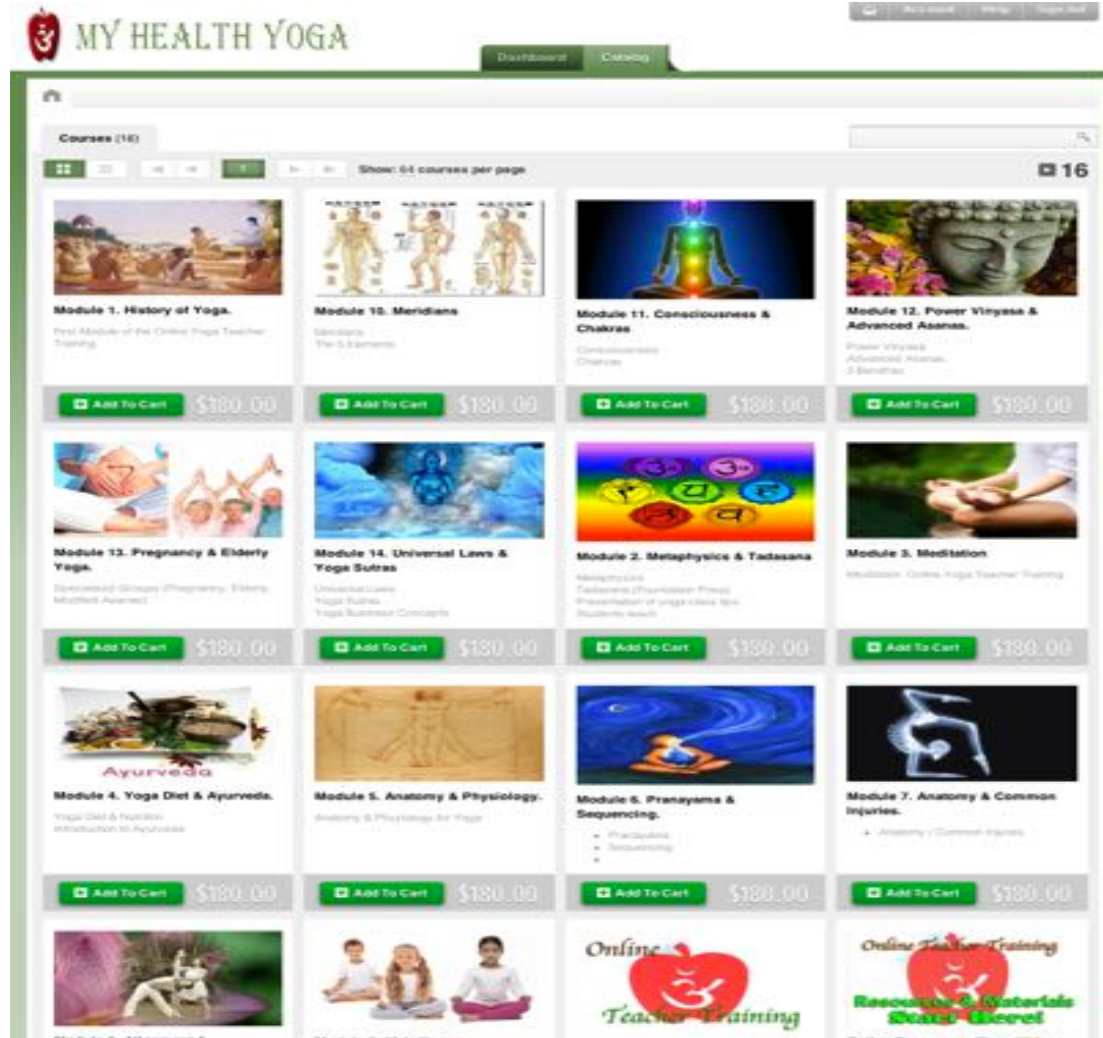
MY HEALTH YOGA

Account Help Sign out

Dashboard Catalog

Courses (16)

Show: 64 courses per page

16

Module 1. History of Yoga.

First Module of the Online Yoga Teacher Training

Add To Cart $180.00

Module 10. Meridians

Meridians
The 5 Elements

Add To Cart $180.00

Module 11. Consciousness & Chakras

Consciousness
Chakras

Add To Cart $180.00

Module 12. Power Vinyasa & Advanced Asanas.

Power Vinyasa
Advanced Asanas
3 Bandhas

Add To Cart $180.00

Module 13. Pregnancy & Elderly Yoga.

Specialized Groups (Pregnancy, Elderly, Modified Asanas)

Add To Cart $180.00

Module 14. Universal Laws & Yoga Sutras

Universal Laws
Yoga Sutras
Yoga Business Concepts

Add To Cart $180.00

Module 2. Metaphysics & Tadasana

Metaphysics
Tadasana (Foundation Pose)
Presentation of yoga class tips
Students teach

Add To Cart $180.00

Module 3. Meditation

Meditation. Online Yoga Teacher Training

Add To Cart $180.00

Ayurveda

Module 4. Yoga Diet & Ayurveda.

Yoga Diet & Nutrition
Introduction to Ayurveda

Add To Cart $180.00

Module 5. Anatomy & Physiology.

Anatomy & Physiology for Yoga

Add To Cart $180.00

Module 6. Pranayama & Sequencing.

- Pranayama
- Sequencing
-

Add To Cart $180.00

Module 7. Anatomy & Common Injuries.

- Anatomy / Common Injuries

Add To Cart $180.00

Online Teacher Training

Online Teacher Training
Resources & Materials
Start Here!